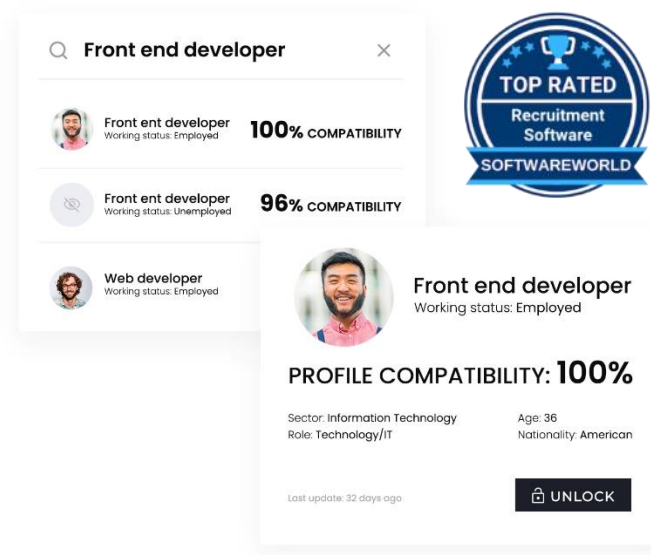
Front end developer

Front ent developer
Working status: Employed
100% COMPATIBILITY

Front ent developer
Working status: Unemployed
96% COMPATIBILITY

Web developer
Working status: Employed

TOP RATED
Recruitment Software
SOFTWAREWORLD

Front end developer
Working status: Employed

PROFILE COMPATIBILITY: 100%

Sector: Information Technology
Role: Technology/IT
Age: 36
Nationality: American

Last update: 32 days ago

UNLOCK